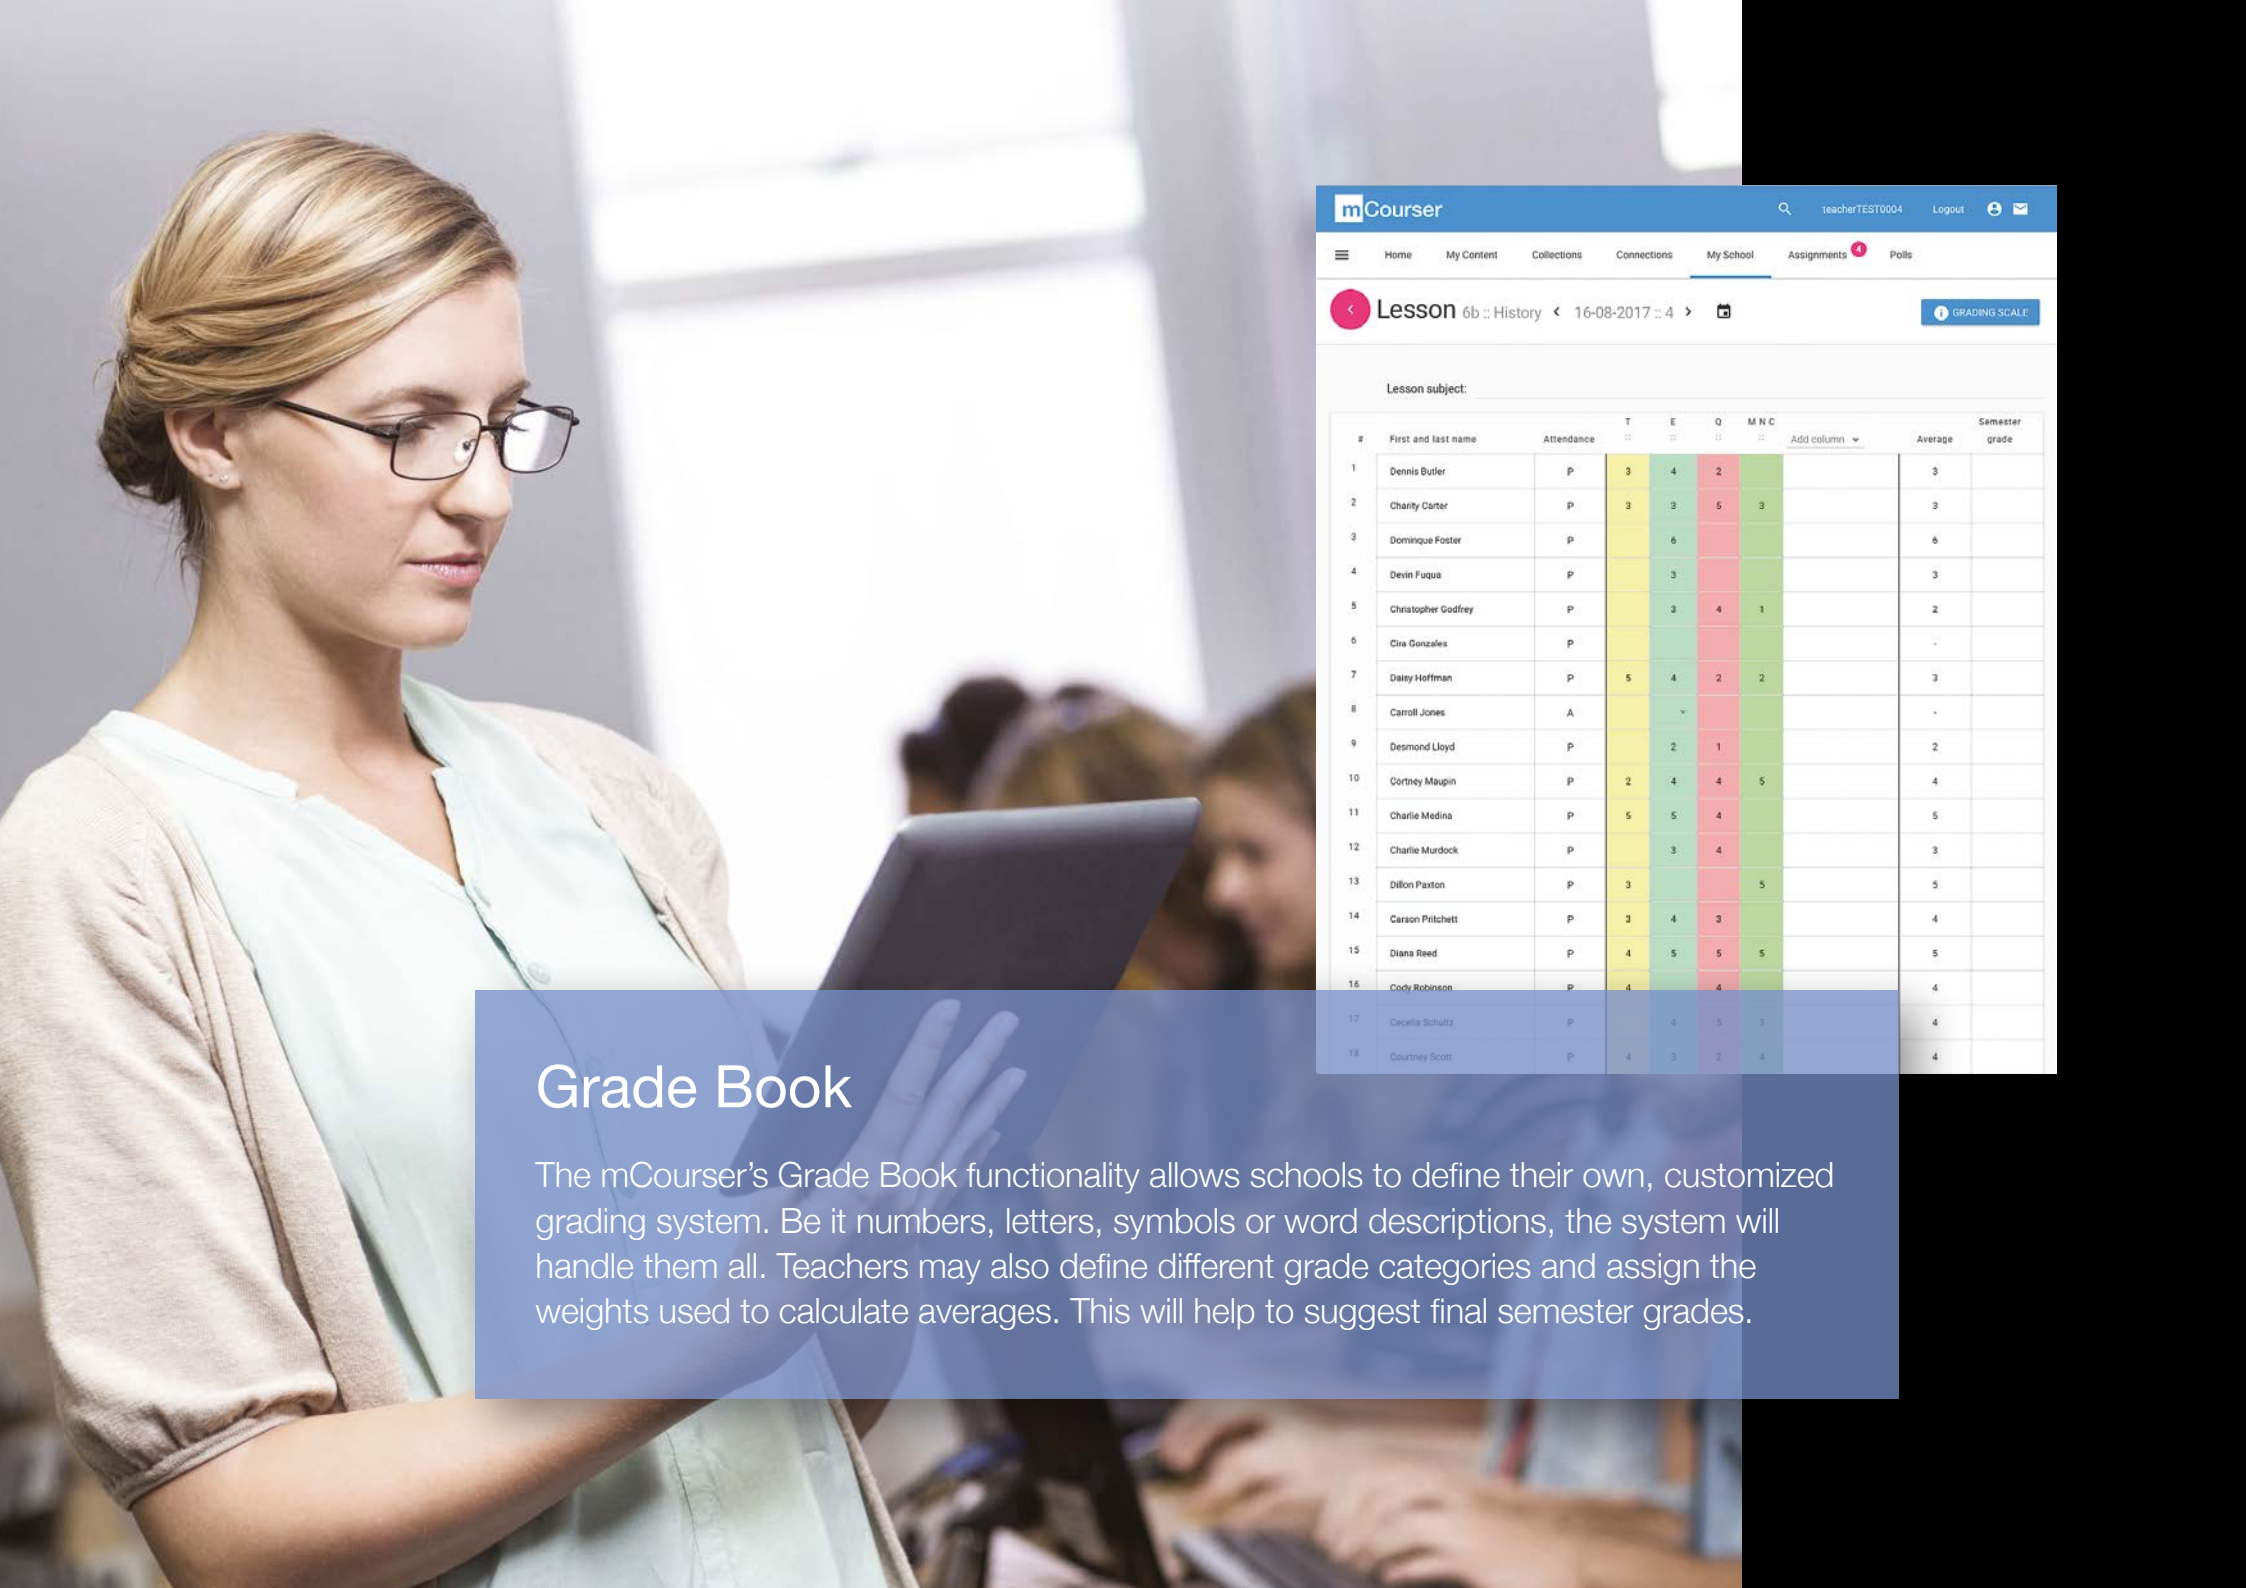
mCourser teacherTEST0004 Logout

Home My Content Collections Connections My School Assignments 4 Polls

Lesson 6b :: History 16-08-2017 :: 4 GRADING SCALE

Lesson subject:

| # | First and last name | Attendance | T | E | Q | M N C | Add column | Average | Semester grade |
|---|---|---|---|---|---|---|---|---|---|
| 1 | Dennis Butler | P | 3 | 4 | 2 | | | 3 | |
| 2 | Charity Carter | P | 3 | 3 | 5 | 3 | | 3 | |
| 3 | Dominque Foster | P | | 6 | | | | 6 | |
| 4 | Devin Fuqua | P | | 3 | | | | 3 | |
| 5 | Christopher Godfrey | P | | 3 | 4 | 1 | | 2 | |
| 6 | Cira Gonzales | P | | | | | | - | |
| 7 | Daisy Hoffman | P | 5 | 4 | 2 | 2 | | 3 | |
| 8 | Carroll Jones | A | | | | | | - | |
| 9 | Desmond Lloyd | P | | 2 | 1 | | | 2 | |
| 10 | Cortney Maupin | P | 2 | 4 | 4 | 5 | | 4 | |
| 11 | Charlie Medina | P | 5 | 5 | 4 | | | 5 | |
| 12 | Charlie Murdock | P | | 3 | 4 | | | 3 | |
| 13 | Dillon Paxton | P | 3 | | | 5 | | 5 | |
| 14 | Carson Pritchett | P | 3 | 4 | 3 | | | 4 | |
| 15 | Diana Reed | P | 4 | 5 | 5 | 5 | | 5 | |
| 16 | Cody Robinson | P | 4 | | 4 | | | 4 | |
| 17 | Cecelia Schultz | P | | 4 | 5 | 3 | | 4 | |
| 18 | Courtney Scott | P | 4 | 3 | 2 | 4 | | 4 | |

Grade Book

The mCourser's Grade Book functionality allows schools to define their own, customized grading system. Be it numbers, letters, symbols or word descriptions, the system will handle them all. Teachers may also define different grade categories and assign the weights used to calculate averages. This will help to suggest final semester grades.